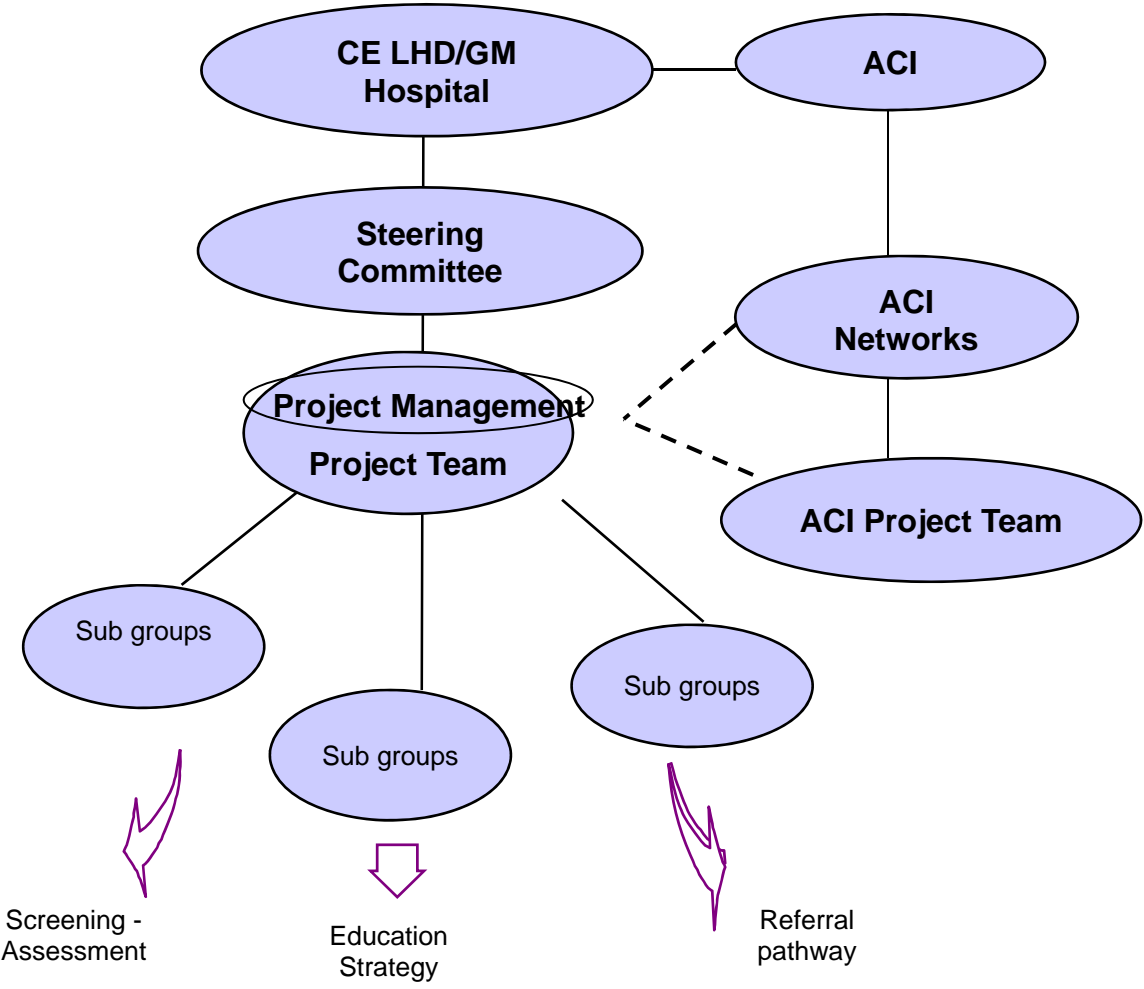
CE LHD/GM Hospital

ACI

Steering Committee

ACI Networks

Project Management

Project Team

ACI Project Team

Sub groups

Sub groups

Sub groups

Screening - Assessment

Education Strategy

Referral pathway